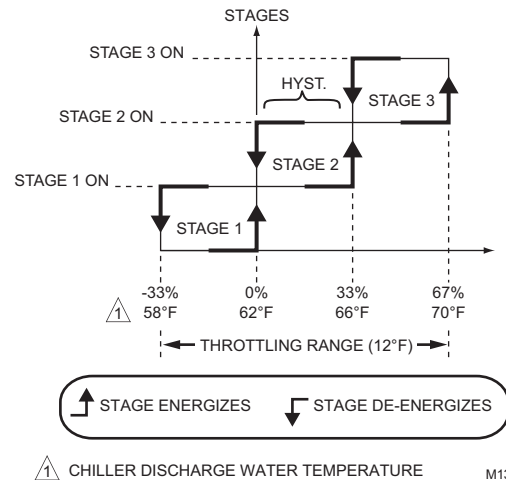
STAGES

STAGE 3 ON

HYST.

STAGE 3

STAGE 2 ON

STAGE 2

STAGE 1 ON

STAGE 1

-33%
58°F

0%
62°F

33%
66°F

67%
70°F

1

THROTTLING RANGE (12°F)

STAGE ENERGIZES

STAGE DE-ENERGIZES

1 CHILLER DISCHARGE WATER TEMPERATURE

M1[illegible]